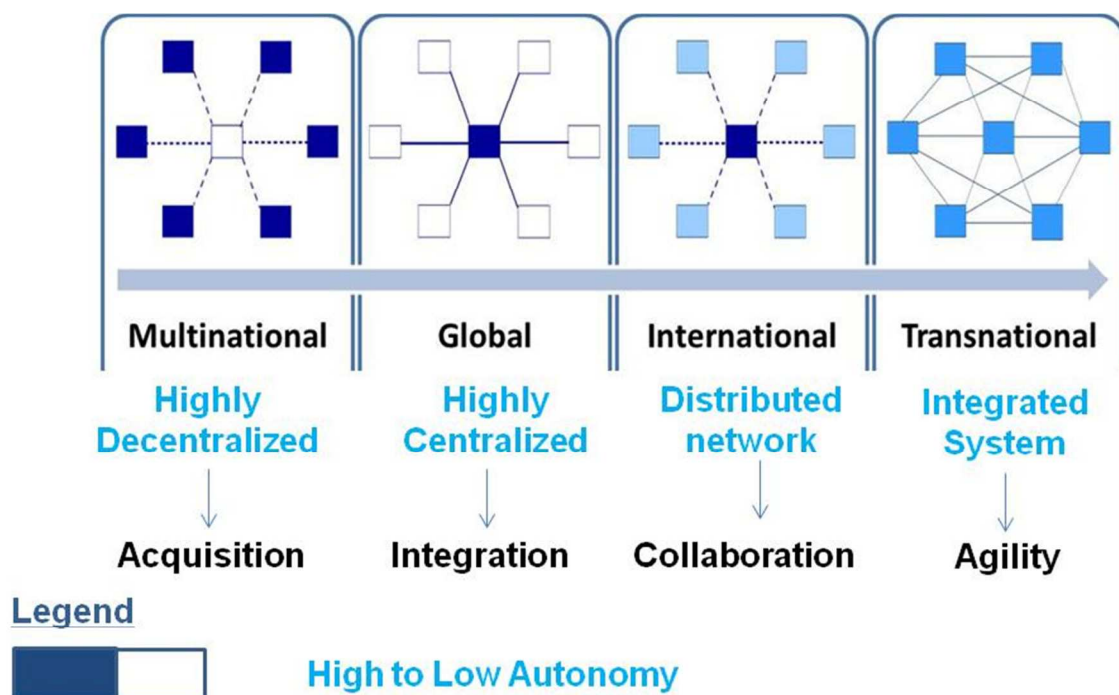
Multinational

Highly Decentralized

Acquisition

Global

Highly Centralized

Integration

International

Distributed network

Collaboration

Transnational

Integrated System

Agility

Legend

High to Low Autonomy